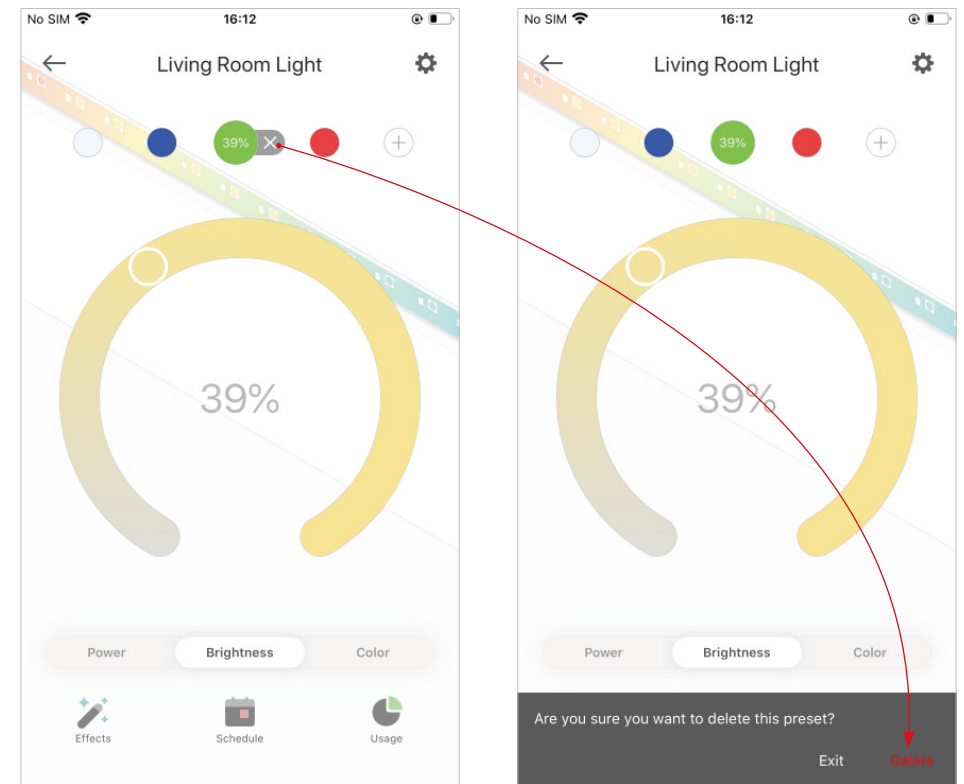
No SIM 16:12

Living Room Light

39%

39%

Power Brightness Color

Effects Schedule Usage

No SIM 16:12

Living Room Light

39%

39%

Power Brightness Color

Are you sure you want to delete this preset?

Exit Delete